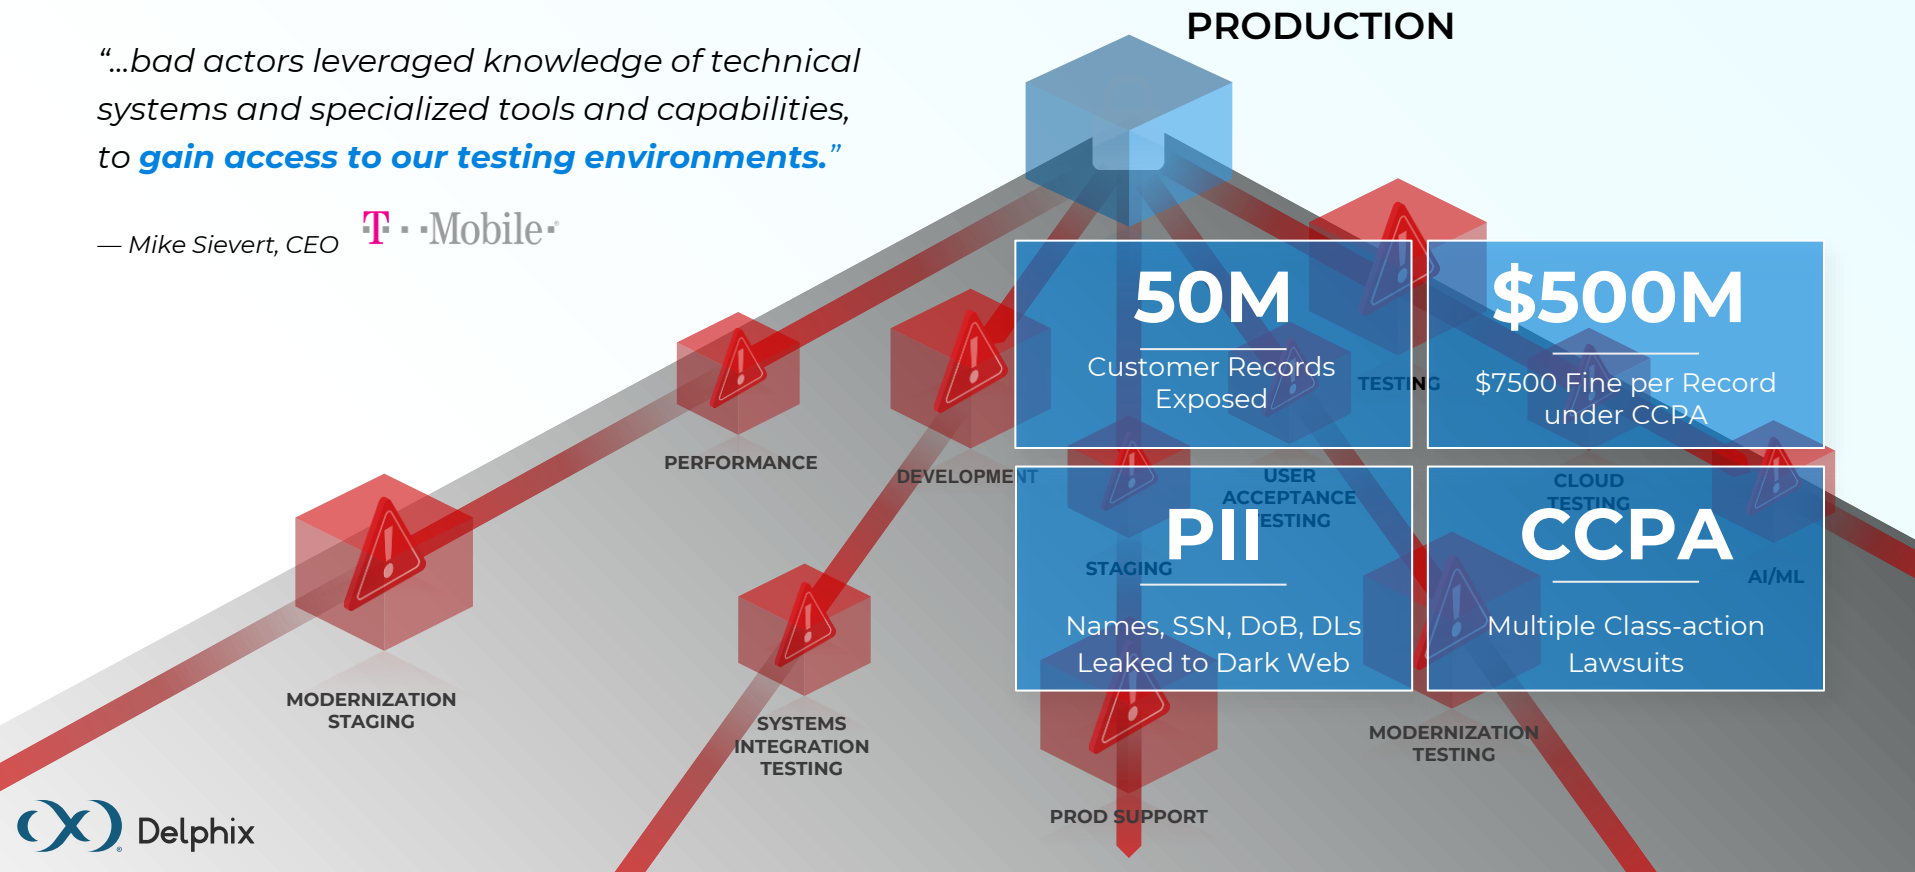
“...bad actors leveraged knowledge of technical systems and specialized tools and capabilities, to **gain access to our testing environments.**”

— Mike Sievert, CEO T · · Mobile ·

PRODUCTION

50M
Customer Records Exposed

$500M
$7500 Fine per Record under CCPA

PII
Names, SSN, DoB, DLs Leaked to Dark Web

CCPA
Multiple Class-action Lawsuits

TESTING

USER ACCEPTANCE TESTING

CLOUD TESTING

STAGING

AI/ML

PERFORMANCE

DEVELOPMENT

MODERNIZATION STAGING

SYSTEMS INTEGRATION TESTING

PROD SUPPORT

MODERNIZATION TESTING

Delphix